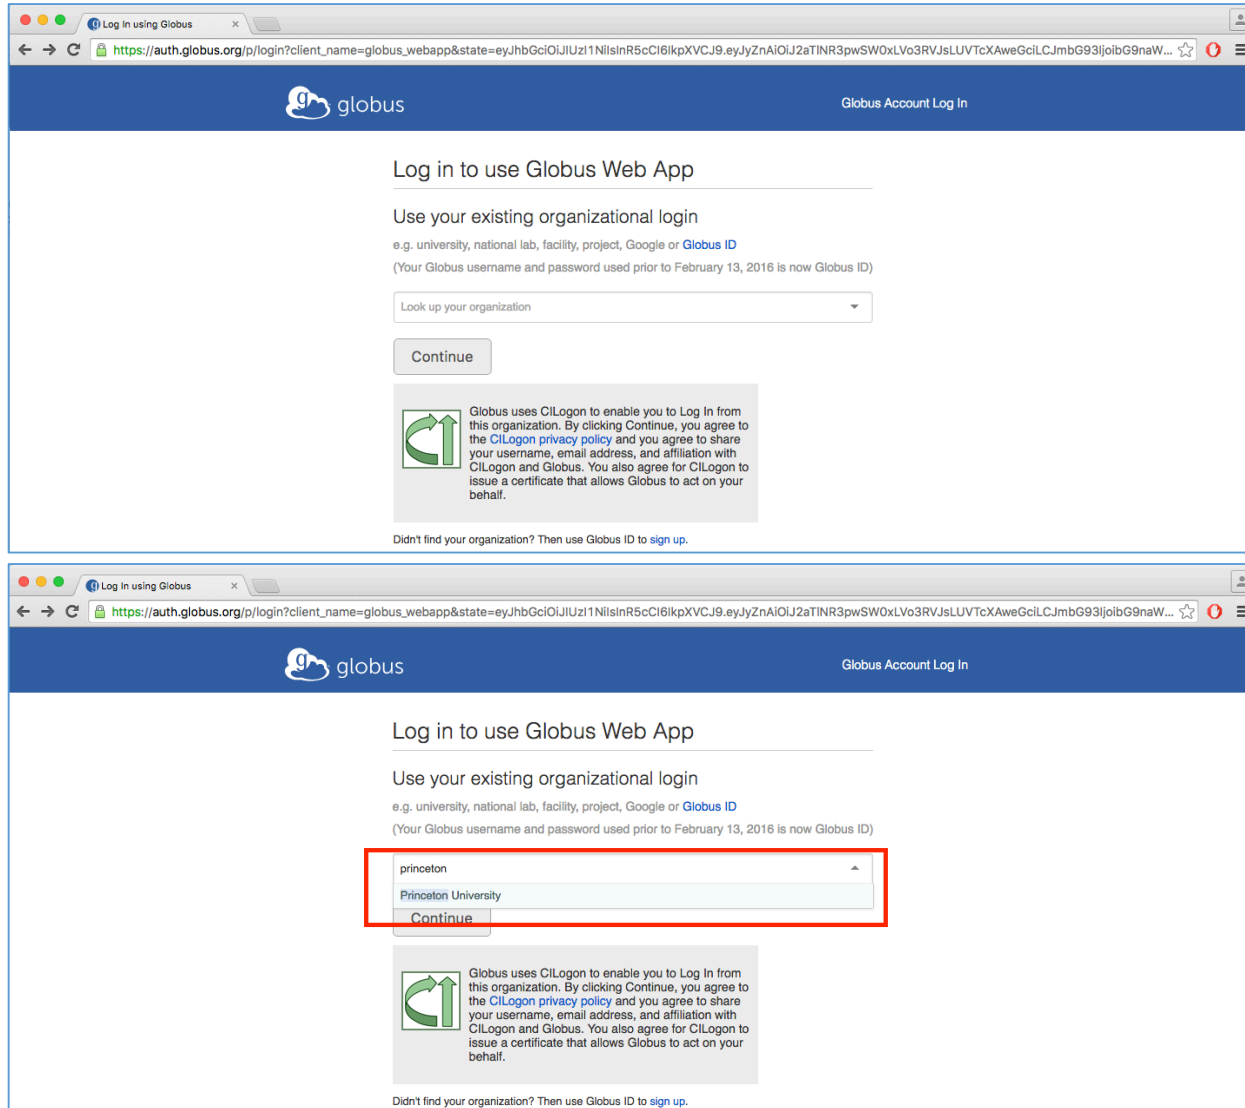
Log In using Globus

https://auth.globus.org/p/login?client_name=globus_webapp&state=eyJhbGciOiJIUzI1NiIsInR5cCI6IkpXVCJ9.eyJyZnAiOiJ2aTlNR3pwSW0xLVo3RVJsLUVTcXAweGciLCJmbG93IjoibG9naW...

globus

Globus Account Log In

Log in to use Globus Web App

Use your existing organizational login

e.g. university, national lab, facility, project, Google or Globus ID

(Your Globus username and password used prior to February 13, 2016 is now Globus ID)

Look up your organization

Continue

Globus uses CILogon to enable you to Log In from this organization. By clicking Continue, you agree to the CILogon privacy policy and you agree to share your username, email address, and affiliation with CILogon and Globus. You also agree for CILogon to issue a certificate that allows Globus to act on your behalf.

Didn't find your organization? Then use Globus ID to sign up.

Log In using Globus

https://auth.globus.org/p/login?client_name=globus_webapp&state=eyJhbGciOiJIUzI1NiIsInR5cCI6IkpXVCJ9.eyJyZnAiOiJ2aTlNR3pwSW0xLVo3RVJsLUVTcXAweGciLCJmbG93IjoibG9naW...

globus

Globus Account Log In

Log in to use Globus Web App

Use your existing organizational login

e.g. university, national lab, facility, project, Google or Globus ID

(Your Globus username and password used prior to February 13, 2016 is now Globus ID)

princeton

Princeton University

Continue

Globus uses CILogon to enable you to Log In from this organization. By clicking Continue, you agree to the CILogon privacy policy and you agree to share your username, email address, and affiliation with CILogon and Globus. You also agree for CILogon to issue a certificate that allows Globus to act on your behalf.

Didn't find your organization? Then use Globus ID to sign up.